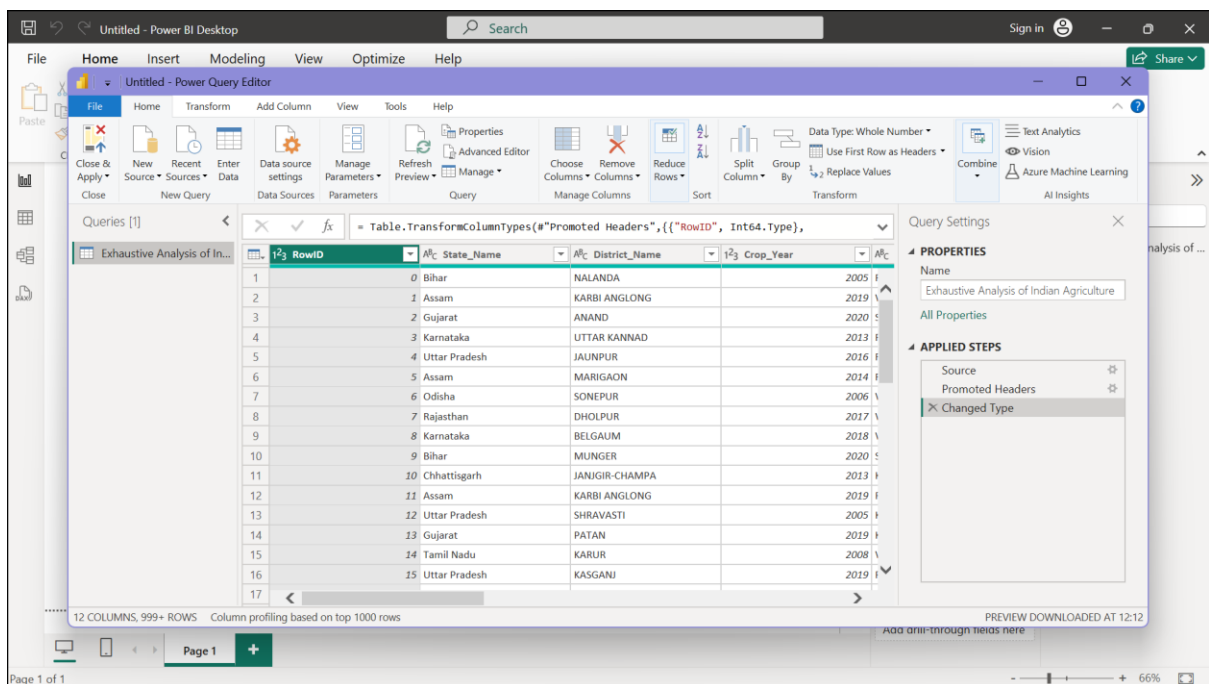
Untitled - Power BI Desktop

Search

Sign in

File Home Insert Modeling View Optimize Help

Share

Paste

Untitled - Power Query Editor

File Home Transform Add Column View Tools Help

Close & Apply
Close

New Source
Recent Sources
Enter Data
New Query

Data source settings
Data Sources

Manage Parameters
Parameters

Refresh Preview
Properties
Advanced Editor
Manage
Query

Choose Columns
Remove Columns
Manage Columns

Reduce Rows

Sort

Split Column
Group By
Data Type: Whole Number
Use First Row as Headers
Replace Values
Transform

Combine

Text Analytics
Vision
Azure Machine Learning
AI Insights

Queries [1]

Exhaustive Analysis of In...

= Table.TransformColumnTypes(#"Promoted Headers",{{"RowID", Int64.Type},

| | RowID | State_Name | District_Name | Crop_Year |
|---|---|---|---|---|
| 1 | 0 | Bihar | NALANDA | 2005 |
| 2 | 1 | Assam | KARBI ANGLONG | 2019 |
| 3 | 2 | Gujarat | ANAND | 2020 |
| 4 | 3 | Karnataka | UTTAR KANNAD | 2013 |
| 5 | 4 | Uttar Pradesh | JAUNPUR | 2016 |
| 6 | 5 | Assam | MARIGAON | 2014 |
| 7 | 6 | Odisha | SONEPUR | 2006 |
| 8 | 7 | Rajasthan | DHOLPUR | 2017 |
| 9 | 8 | Karnataka | BELGAUM | 2018 |
| 10 | 9 | Bihar | MUNGER | 2020 |
| 11 | 10 | Chhattisgarh | JANJGIR-CHAMPA | 2013 |
| 12 | 11 | Assam | KARBI ANGLONG | 2019 |
| 13 | 12 | Uttar Pradesh | SHRAVASTI | 2005 |
| 14 | 13 | Gujarat | PATAN | 2019 |
| 15 | 14 | Tamil Nadu | KARUR | 2008 |
| 16 | 15 | Uttar Pradesh | KASGANJ | 2019 |
| 17 | | | | |

Query Settings

PROPERTIES
Name
Exhaustive Analysis of Indian Agriculture
All Properties

APPLIED STEPS
Source
Promoted Headers
Changed Type

12 COLUMNS, 999+ ROWS Column profiling based on top 1000 rows

PREVIEW DOWNLOADED AT 12:12

nalysis of ...

Add drill-through fields here

Page 1

Page 1 of 1

66%